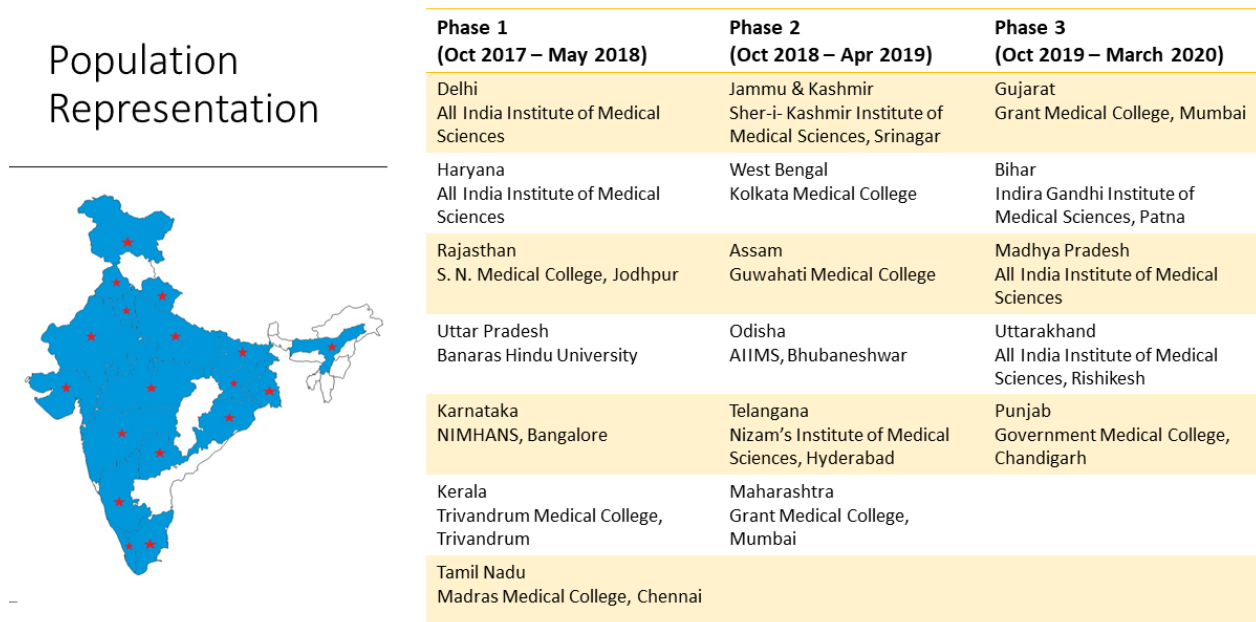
Population Representation

| Phase 1 (Oct 2017 – May 2018) | Phase 2 (Oct 2018 – Apr 2019) | Phase 3 (Oct 2019 – March 2020) |
|---|---|---|
| Delhi All India Institute of Medical Sciences | Jammu & Kashmir Sher-i- Kashmir Institute of Medical Sciences, Srinagar | Gujarat Grant Medical College, Mumbai |
| Haryana All India Institute of Medical Sciences | West Bengal Kolkata Medical College | Bihar Indira Gandhi Institute of Medical Sciences, Patna |
| Rajasthan S. N. Medical College, Jodhpur | Assam Guwahati Medical College | Madhya Pradesh All India Institute of Medical Sciences |
| Uttar Pradesh Banaras Hindu University | Odisha AIIMS, Bhubaneshwar | Uttarakhand All India Institute of Medical Sciences, Rishikesh |
| Karnataka NIMHANS, Bangalore | Telangana Nizam's Institute of Medical Sciences, Hyderabad | Punjab Government Medical College, Chandigarh |
| Kerala Trivandrum Medical College, Trivandrum | Maharashtra Grant Medical College, Mumbai | |
| Tamil Nadu Madras Medical College, Chennai | | |